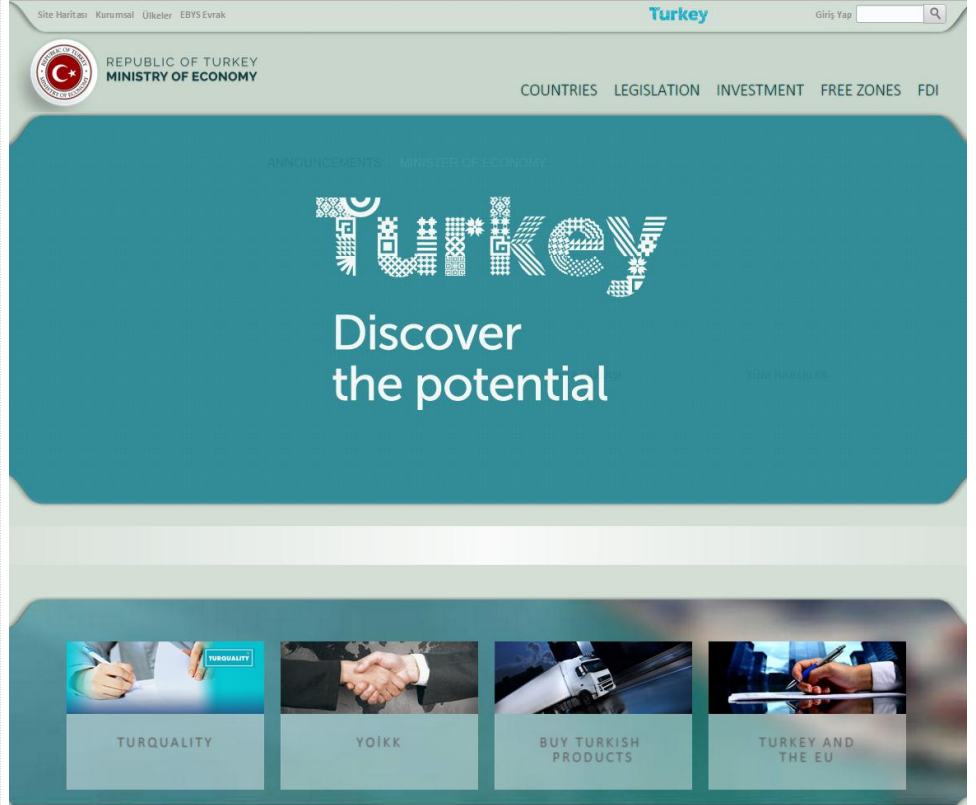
Site Haritası Kurumsal Ülkeler EBYS Evrak

Turkey

Giriş Yap

REPUBLIC OF TURKEY
MINISTRY OF ECONOMY

COUNTRIES LEGISLATION INVESTMENT FREE ZONES FDI

ANNOUNCEMENTS MINISTER OF ECONOMY

Turkey

Discover
the potential

TURQUALITY

TURQUALITY

YOİKK

BUY TURKISH PRODUCTS

TURKEY AND THE EU